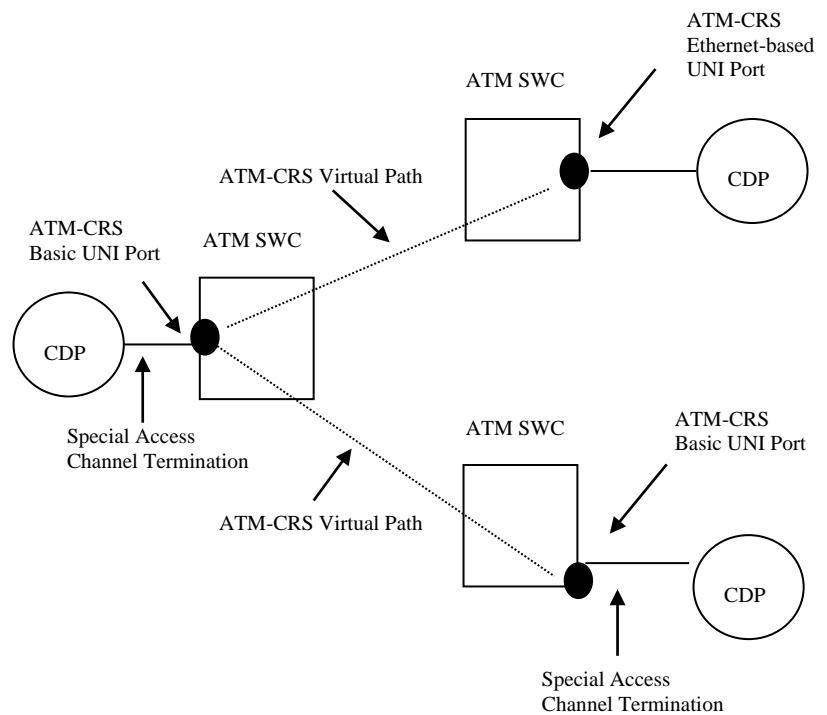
ATM-CRS
Ethernet-based
UNI Port

ATM SWC

ATM-CRS Virtual Path

CDP

ATM-CRS
Basic UNI Port

ATM SWC

CDP

Special Access
Channel Termination

ATM SWC

ATM-CRS
Basic UNI Port

ATM-CRS Virtual Path

CDP

Special Access
Channel Termination